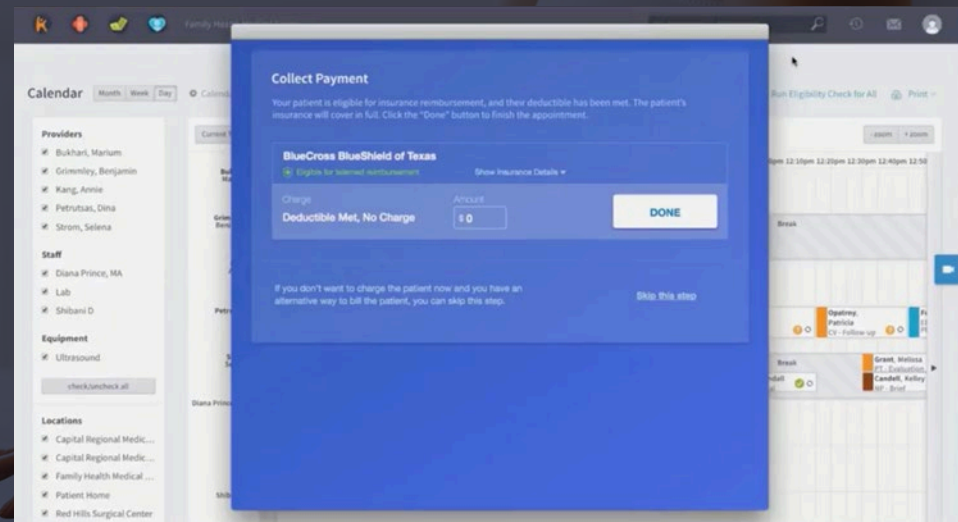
Family Health Medical

Calendar Month Week Day Calend

Run Eligibility Check for All Print

Providers
Bukhari, Marium
Grimmley, Benjamin
Kang, Annie
Petrutsas, Dina
Strom, Selena

Staff
Diana Prince, MA
Lab
Shibani D

Equipment
Ultrasound

check/uncheck all

Locations
Capital Regional Medic...
Capital Regional Medic...
Family Health Medical ...
Patient Home
Red Hills Surgical Center

Current

-zoom +zoom

0pm 12:10pm 12:20pm 12:30pm 12:40pm 12:50

Break

Opatrny, Patricia
CV - Follow-up

Break

Grant, Melissa
PT - Evaluation

Candell, Kelley
MP - Brief

Diana Prince

Collect Payment

Your patient is eligible for insurance reimbursement, and their deductible has been met. The patient's insurance will cover in full. Click the "Done" button to finish the appointment.

BlueCross BlueShield of Texas

Eligible for telemed reimbursement

Show Insurance Details

Charge
Deductible Met, No Charge

Amount
$ 0

DONE

If you don't want to charge the patient now and you have an alternative way to bill the patient, you can skip this step.

Skip this step